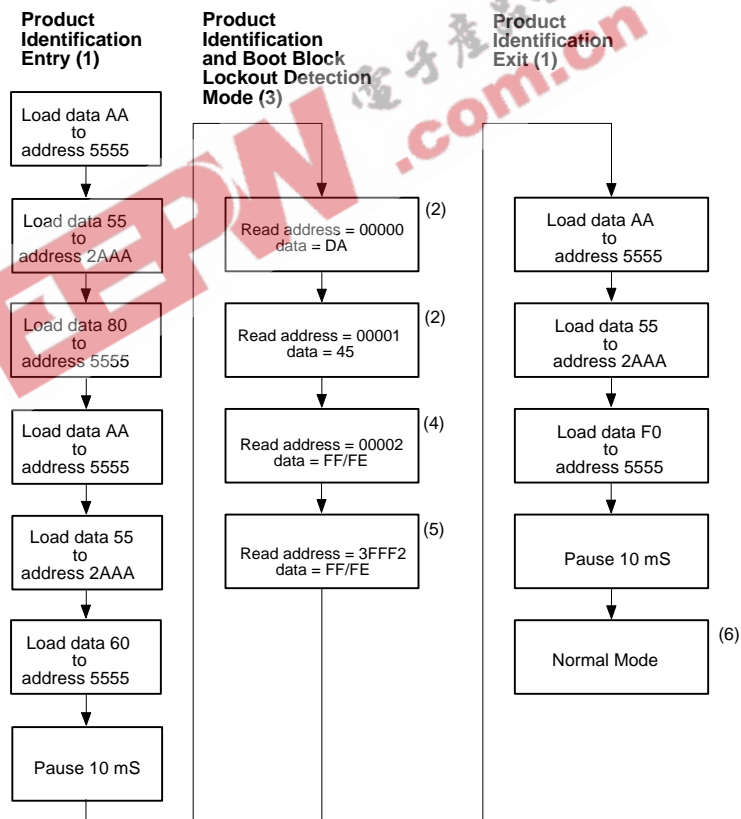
**Product Identification Entry (1)**

Load data AA to address 5555

Load data 55 to address 2AAA

Load data 80 to address 5555

Load data AA to address 5555

Load data 55 to address 2AAA

Load data 60 to address 5555

Pause 10 mS

**Product Identification and Boot Block Lockout Detection Mode (3)**

Read address = 00000 data = DA (2)

Read address = 00001 data = 45 (2)

Read address = 00002 data = FF/FE (4)

Read address = 3FFF2 data = FF/FE (5)

**Product Identification Exit (1)**

Load data AA to address 5555

Load data 55 to address 2AAA

Load data F0 to address 5555

Pause 10 mS

Normal Mode (6)

EEPW .com.cn